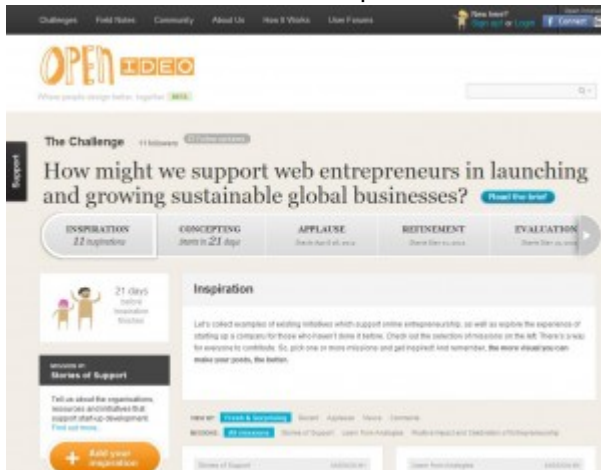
Challenges Field Notes Community About Us How It Works User Forums

New here? Sign up! or Login

Connect

OPEN IDEO

Where people design better, together. BETA

Support

The Challenge 11 followers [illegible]

How might we support web entrepreneurs in launching and growing sustainable global businesses?

Read the brief

INSPIRATION 11 inspirations

CONCEPTING starts in 21 days

APPLAUSE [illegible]

REFINEMENT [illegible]

EVALUATION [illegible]

21 days before inspiration finishes

Inspiration

Let's collect examples of existing initiatives which support online entrepreneurship, as well as explore the experience of starting up a company for those who haven't done it before. Check out the selection of missions on the left. There's a way for everyone to contribute. So, pick one or more missions and get inspired! And remember, the more visual you can make your posts, the better.

MISSION #1 Stories of Support

Tell us about the organisations, resources and initiatives that support start-up development. Find out more

Add your inspiration

VIEW BY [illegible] Recent Applause Views Comments

MISSIONS All missions Stories of Support Learn from Analogies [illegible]

Stories of Support

Learn from Analogies